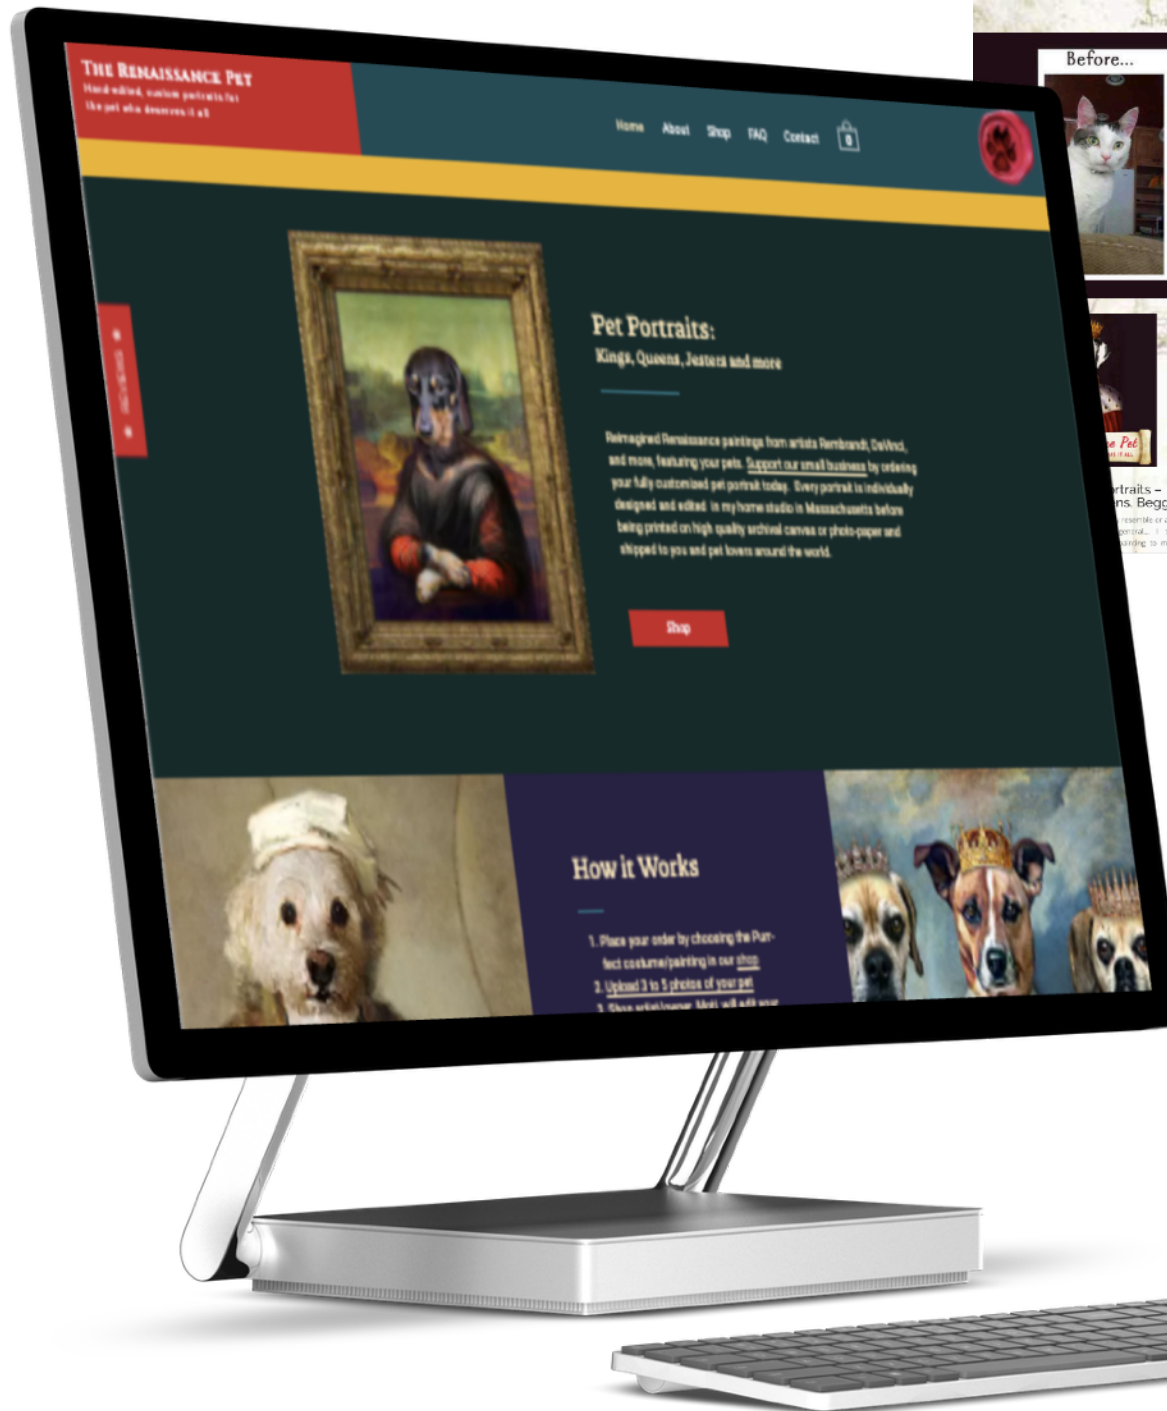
The Renaissance Pet
Hand-edited, custom portraits for the pet who deserves it all

Home About Shop FAQ Contact 0

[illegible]

Pet Portraits:
Kings, Queens, Jesters and more

Reimagined Renaissance paintings from artists Rembrandt, DaVinci, and more, featuring your pets. Support our small business by ordering your fully customized pet portrait today. Every portrait is individually designed and edited in my home studio in Massachusetts before being printed on high quality archival canvas or photo-paper and shipped to you and pet lovers around the world.

Shop

How it Works

1. Place your order by choosing the Purrfect costume/painting in our shop
2. Upload 3 to 5 photos of your pet
3. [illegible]

Before...

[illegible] Pet

rtraits –
ns. Begg
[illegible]